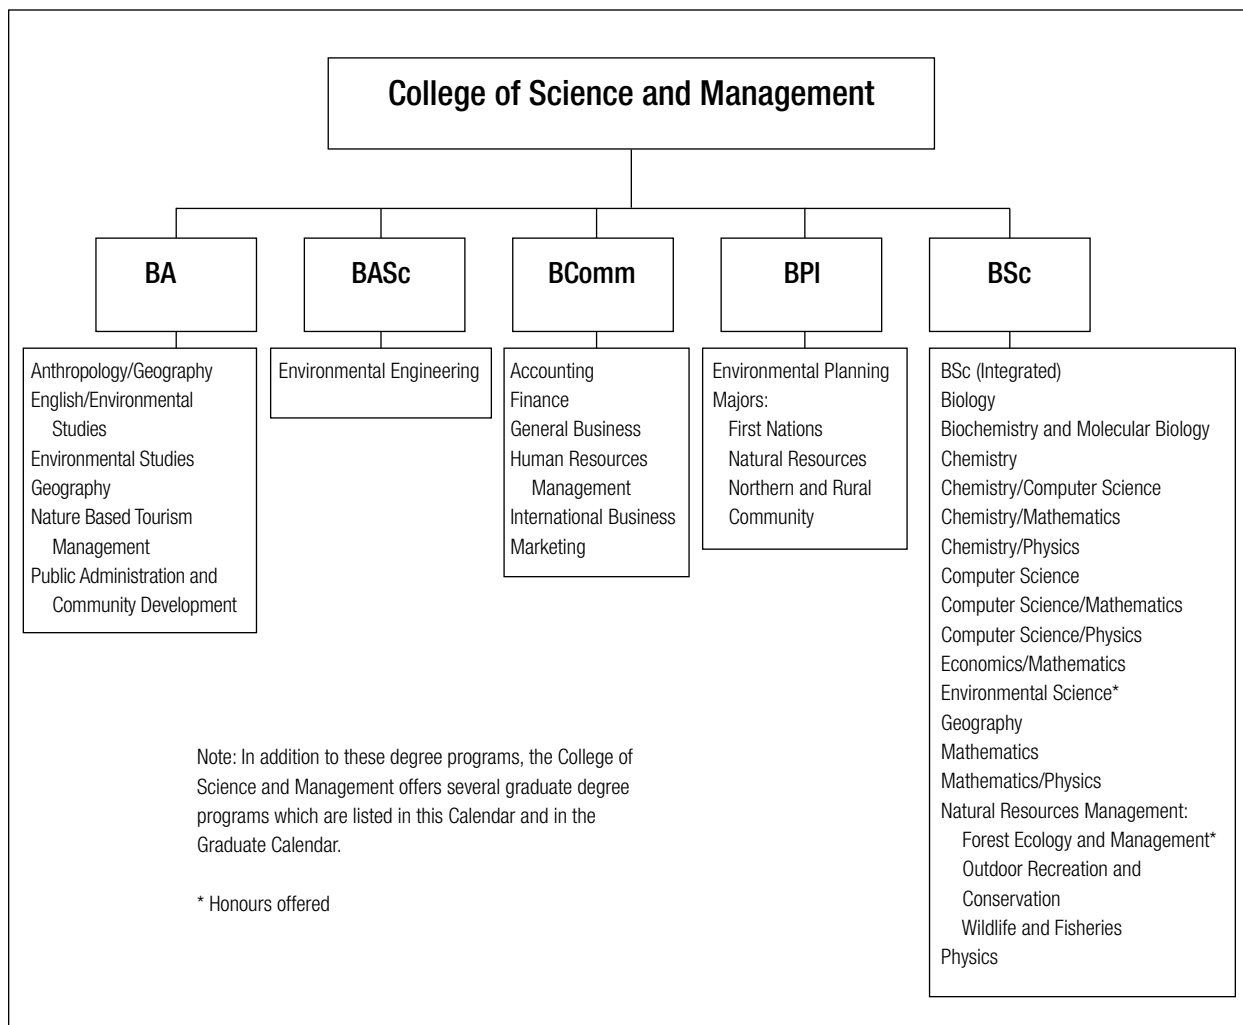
College of Science and Management

BA

Anthropology/Geography
English/Environmental Studies
Environmental Studies
Geography
Nature Based Tourism Management
Public Administration and Community Development

BASc

Environmental Engineering

BComm

Accounting
Finance
General Business
Human Resources Management
International Business
Marketing

BPI

Environmental Planning
Majors:
First Nations
Natural Resources
Northern and Rural Community

BSc

BSc (Integrated)
Biology
Biochemistry and Molecular Biology
Chemistry
Chemistry/Computer Science
Chemistry/Mathematics
Chemistry/Physics
Computer Science
Computer Science/Mathematics
Computer Science/Physics
Economics/Mathematics
Environmental Science*
Geography
Mathematics
Mathematics/Physics
Natural Resources Management:
Forest Ecology and Management*
Outdoor Recreation and Conservation
Wildlife and Fisheries
Physics

Note: In addition to these degree programs, the College of Science and Management offers several graduate degree programs which are listed in this Calendar and in the Graduate Calendar.

* Honours offered